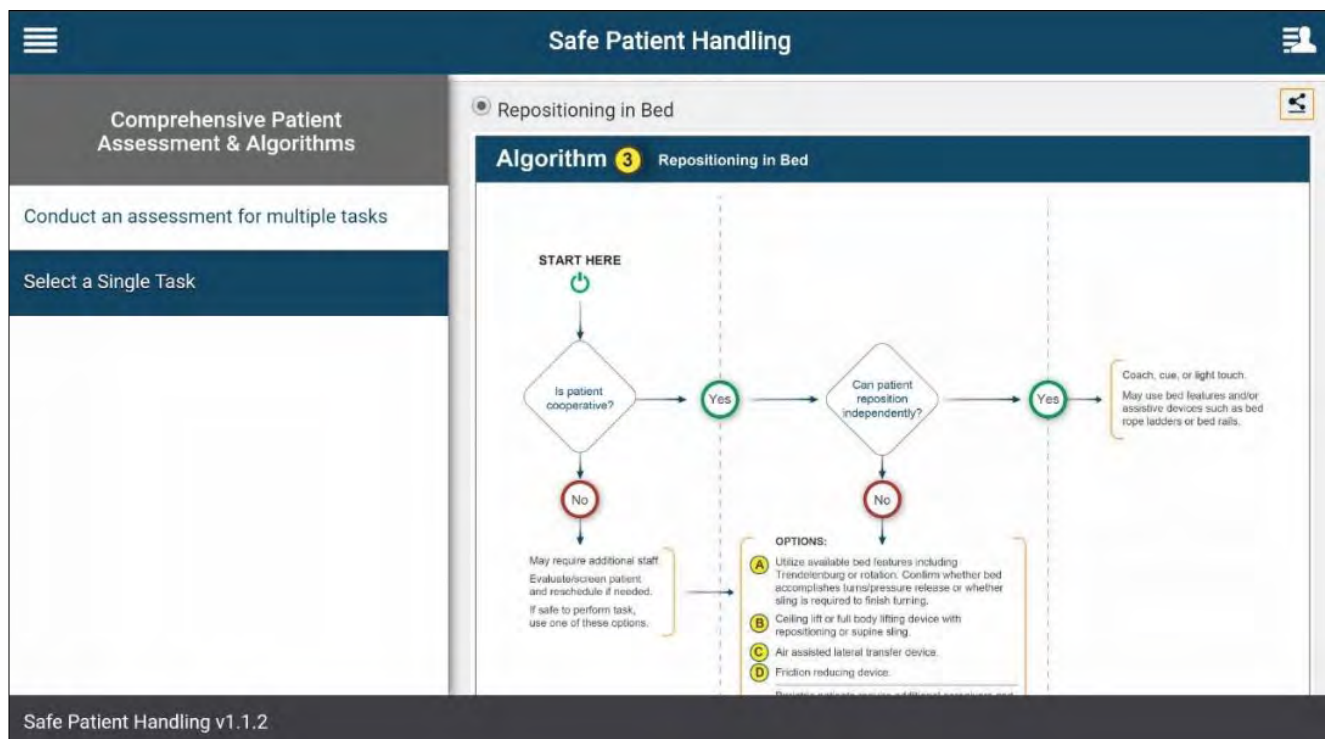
Safe Patient Handling

Comprehensive Patient Assessment & Algorithms

Conduct an assessment for multiple tasks

Select a Single Task

Repositioning in Bed

Algorithm 3 Repositioning in Bed

START HERE

Is patient cooperative?

Yes

Can patient reposition independently?

Yes

Coach, cue, or light touch.

May use bed features and/or assistive devices such as bed rope ladders or bed rails.

No

May require additional staff.

Evaluate/screen patient and reschedule if needed.

If safe to perform task, use one of these options.

No

OPTIONS:

A Utilize available bed features including Trendelenburg or rotation. Confirm whether bed accomplishes turns/pressure release or whether sling is required to finish turning.

B Ceiling lift or full body lifting device with repositioning or supine sling.

C Air assisted lateral transfer device.

D Friction reducing device.

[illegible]

Safe Patient Handling v1.1.2